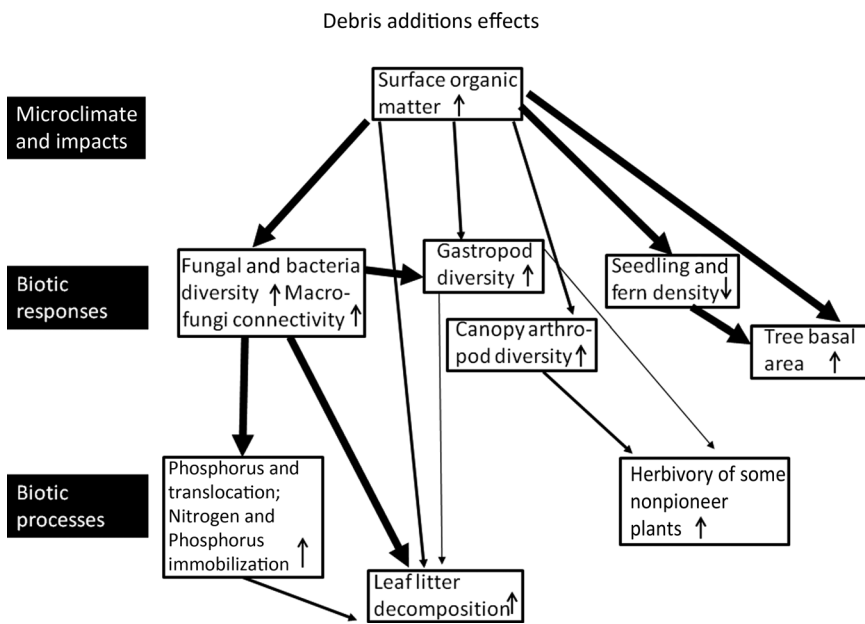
Debris additions effects

Microclimate and impacts

Surface organic matter ↑

Biotic responses

Fungal and bacteria diversity ↑ Macrofungi connectivity ↑

Gastropod diversity ↑

Seedling and fern density ↓

Canopy arthropod diversity ↑

Tree basal area ↑

Biotic processes

Phosphorus and translocation; Nitrogen and Phosphorus immobilization ↑

Herbivory of some nonpioneer plants ↑

Leaf litter decomposition ↑